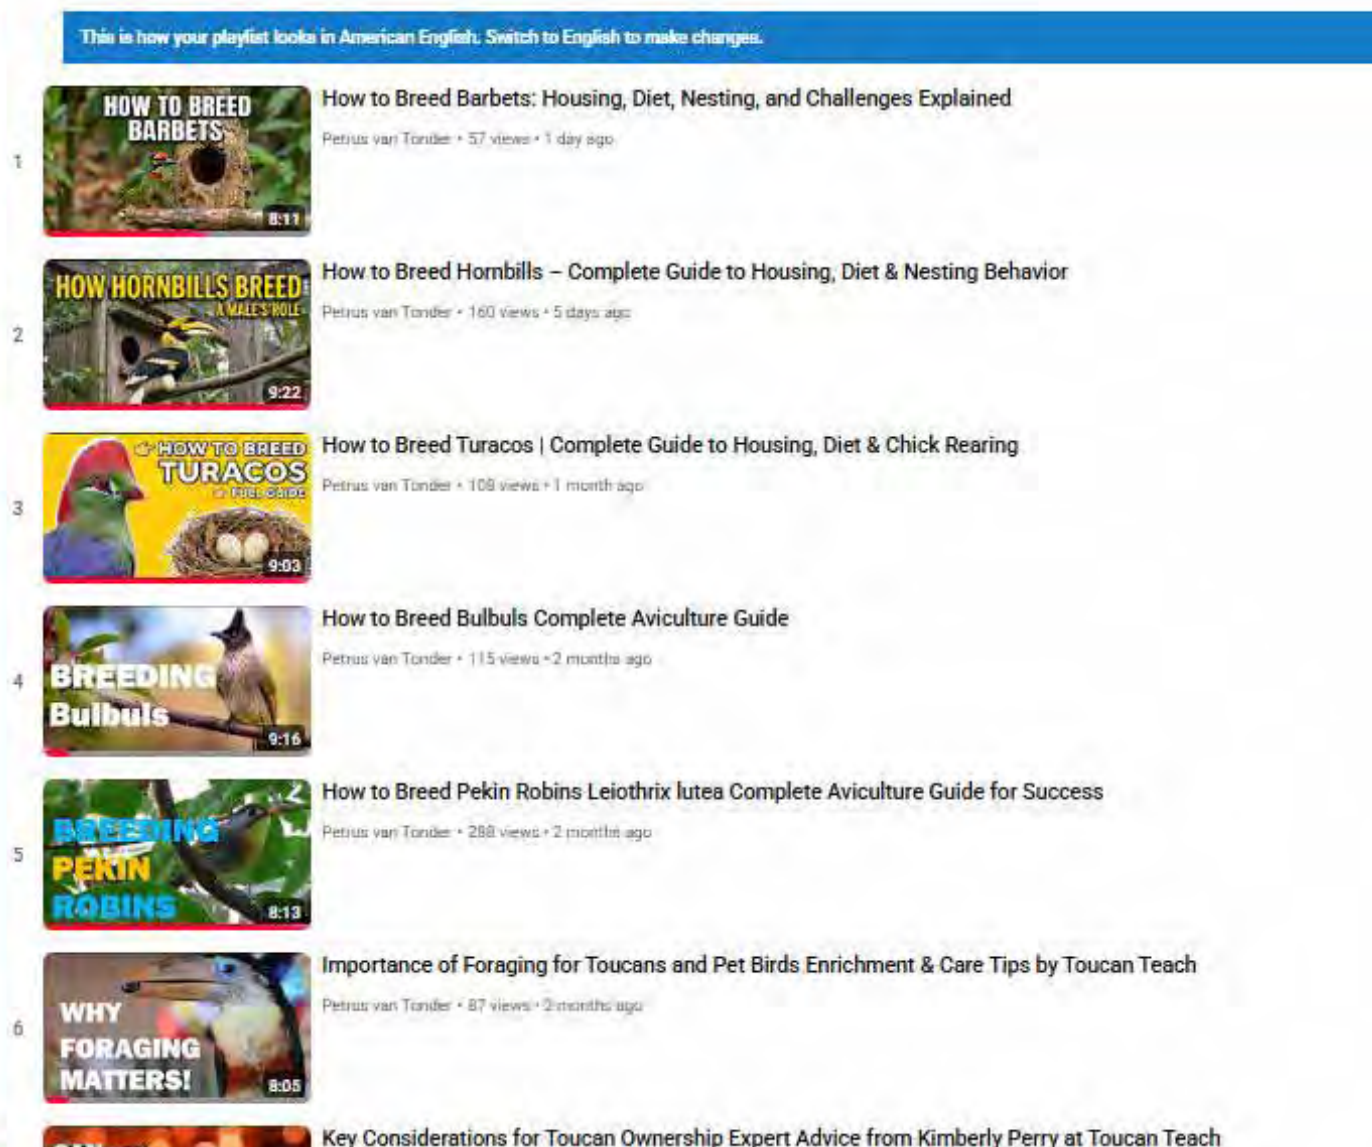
This is how your playlist looks in American English. Switch to English to make changes.

1

HOW TO BREED BARBETS

8:11

How to Breed Barbets: Housing, Diet, Nesting, and Challenges Explained

Petrus van Tonder • 57 views • 1 day ago

2

HOW HORNBILLS BREED A MALE'S ROLE

9:22

How to Breed Hornbills – Complete Guide to Housing, Diet & Nesting Behavior

Petrus van Tonder • 160 views • 5 days ago

3

HOW TO BREED TURACOS FULL GUIDE

9:03

How to Breed Turacos | Complete Guide to Housing, Diet & Chick Rearing

Petrus van Tonder • 109 views • 1 month ago

4

BREEDING Bulbuls

9:16

How to Breed Bulbuls Complete Aviculture Guide

Petrus van Tonder • 115 views • 2 months ago

5

BREEDING PEKIN ROBINS

8:13

How to Breed Pekin Robins Leiothrix lutea Complete Aviculture Guide for Success

Petrus van Tonder • 288 views • 2 months ago

6

WHY FORAGING MATTERS!

8:05

Importance of Foraging for Toucans and Pet Birds Enrichment & Care Tips by Toucan Teach

Petrus van Tonder • 87 views • 2 months ago

Key Considerations for Toucan Ownership Expert Advice from Kimberly Perry at Toucan Teach